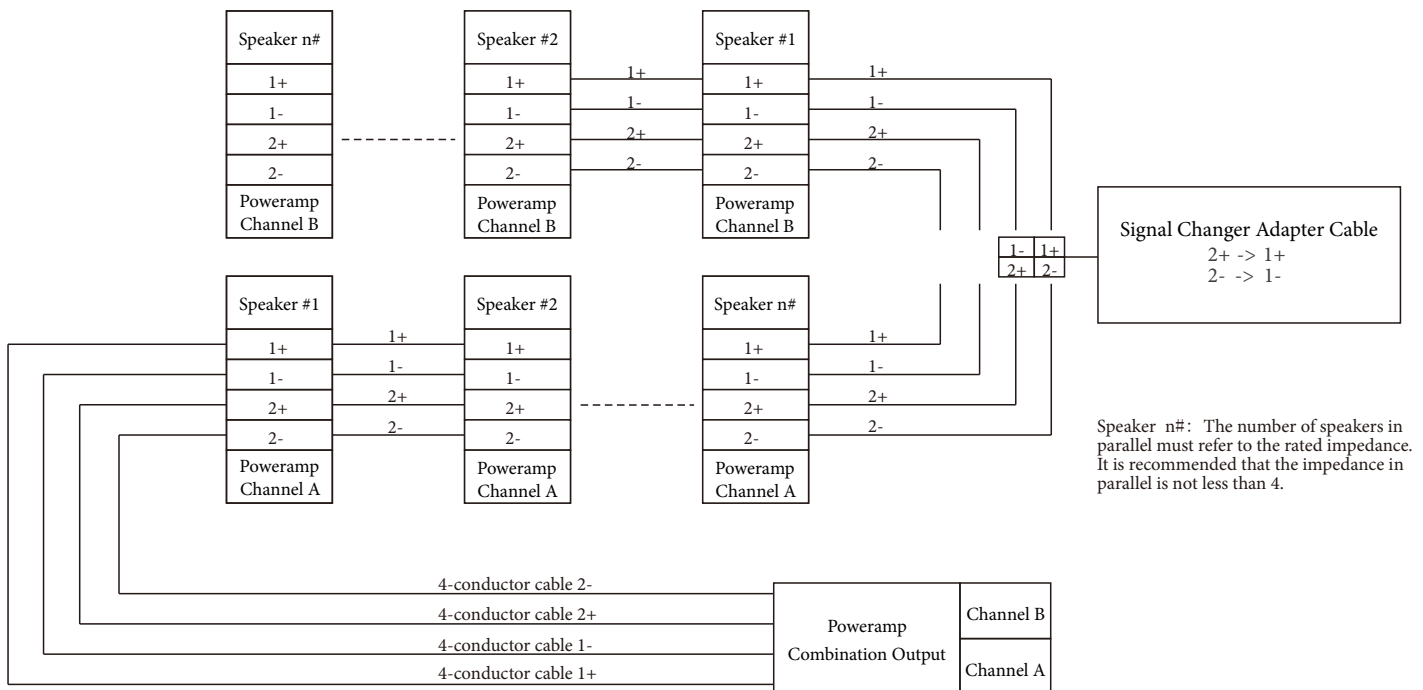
Speaker n#
1+
1-
2+
2-
Poweramp Channel B

Speaker #2
1+
1-
2+
2-
Poweramp Channel B

1+
1-
2+
2-

Speaker #1
1+
1-
2+
2-
Poweramp Channel B

1+
1-
2+
2-

1-
1+
2+
2-

Signal Changer Adapter Cable
2+ -> 1+
2- -> 1-

Speaker #1
1+
1-
2+
2-
Poweramp Channel A

1+
1-
2+
2-

Speaker #2
1+
1-
2+
2-
Poweramp Channel A

Speaker n#
1+
1-
2+
2-
Poweramp Channel A

1+
1-
2+
2-

Speaker n#: The number of speakers in parallel must refer to the rated impedance. It is recommended that the impedance in parallel is not less than 4.

4-conductor cable 2-
4-conductor cable 2+
4-conductor cable 1-
4-conductor cable 1+

Poweramp Combination Output
Channel B
Channel A